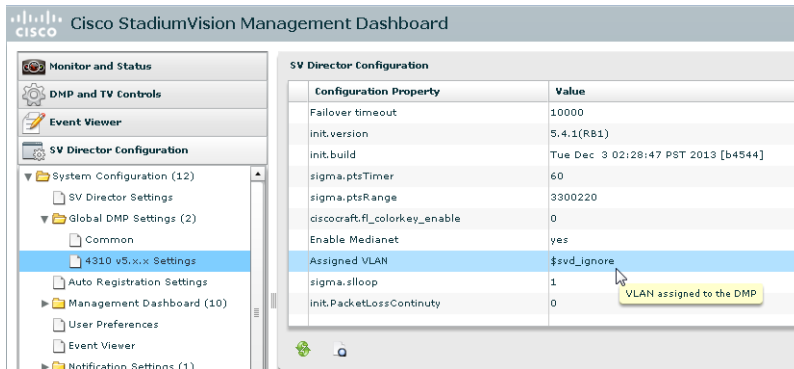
cisco Cisco StadiumVision Management Dashboard

Monitor and Status
DMP and TV Controls
Event Viewer
SV Director Configuration

System Configuration (12)
SV Director Settings
Global DMP Settings (2)
Common
4310 v5.x.x Settings
Auto Registration Settings
Management Dashboard (10)
User Preferences
Event Viewer
Notification Settings (1)

SV Director Configuration

| Configuration Property | Value |
|---|---|
| Failover timeout | 10000 |
| init.version | 5.4.1(RB1) |
| init.build | Tue Dec 3 02:28:47 PST 2013 [b4544] |
| sigma.ptsTimer | 60 |
| sigma.ptsRange | 3300220 |
| ciscocraft.fl_colorkey_enable | 0 |
| Enable Medianet | yes |
| Assigned VLAN | $svd_ignore |
| sigma.slloop | 1 |
| init.PacketLossContinuty | 0 |

VLAN assigned to the DMP